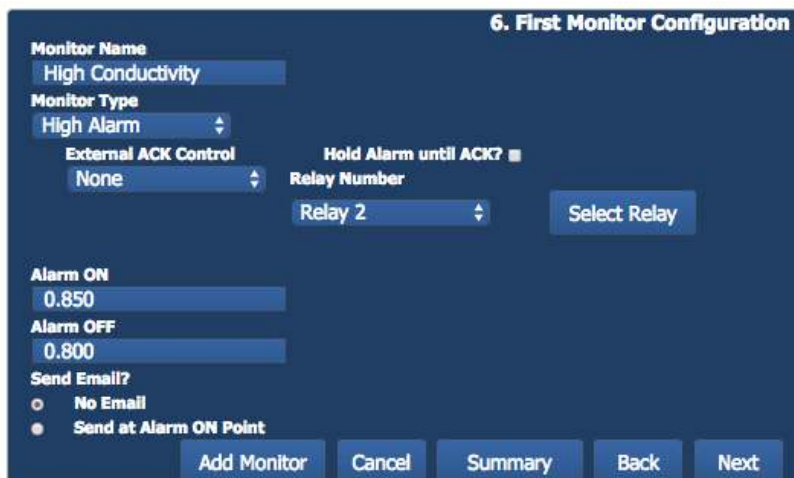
6. First Monitor Configuration

Monitor Name
High Conductivity
Monitor Type
High Alarm
External ACK Control
None
Hold Alarm until ACK?
Relay Number
Relay 2
Select Relay

Alarm ON
0.850
Alarm OFF
0.800
Send Email?
No Email
Send at Alarm ON Point

Add Monitor
Cancel
Summary
Back
Next